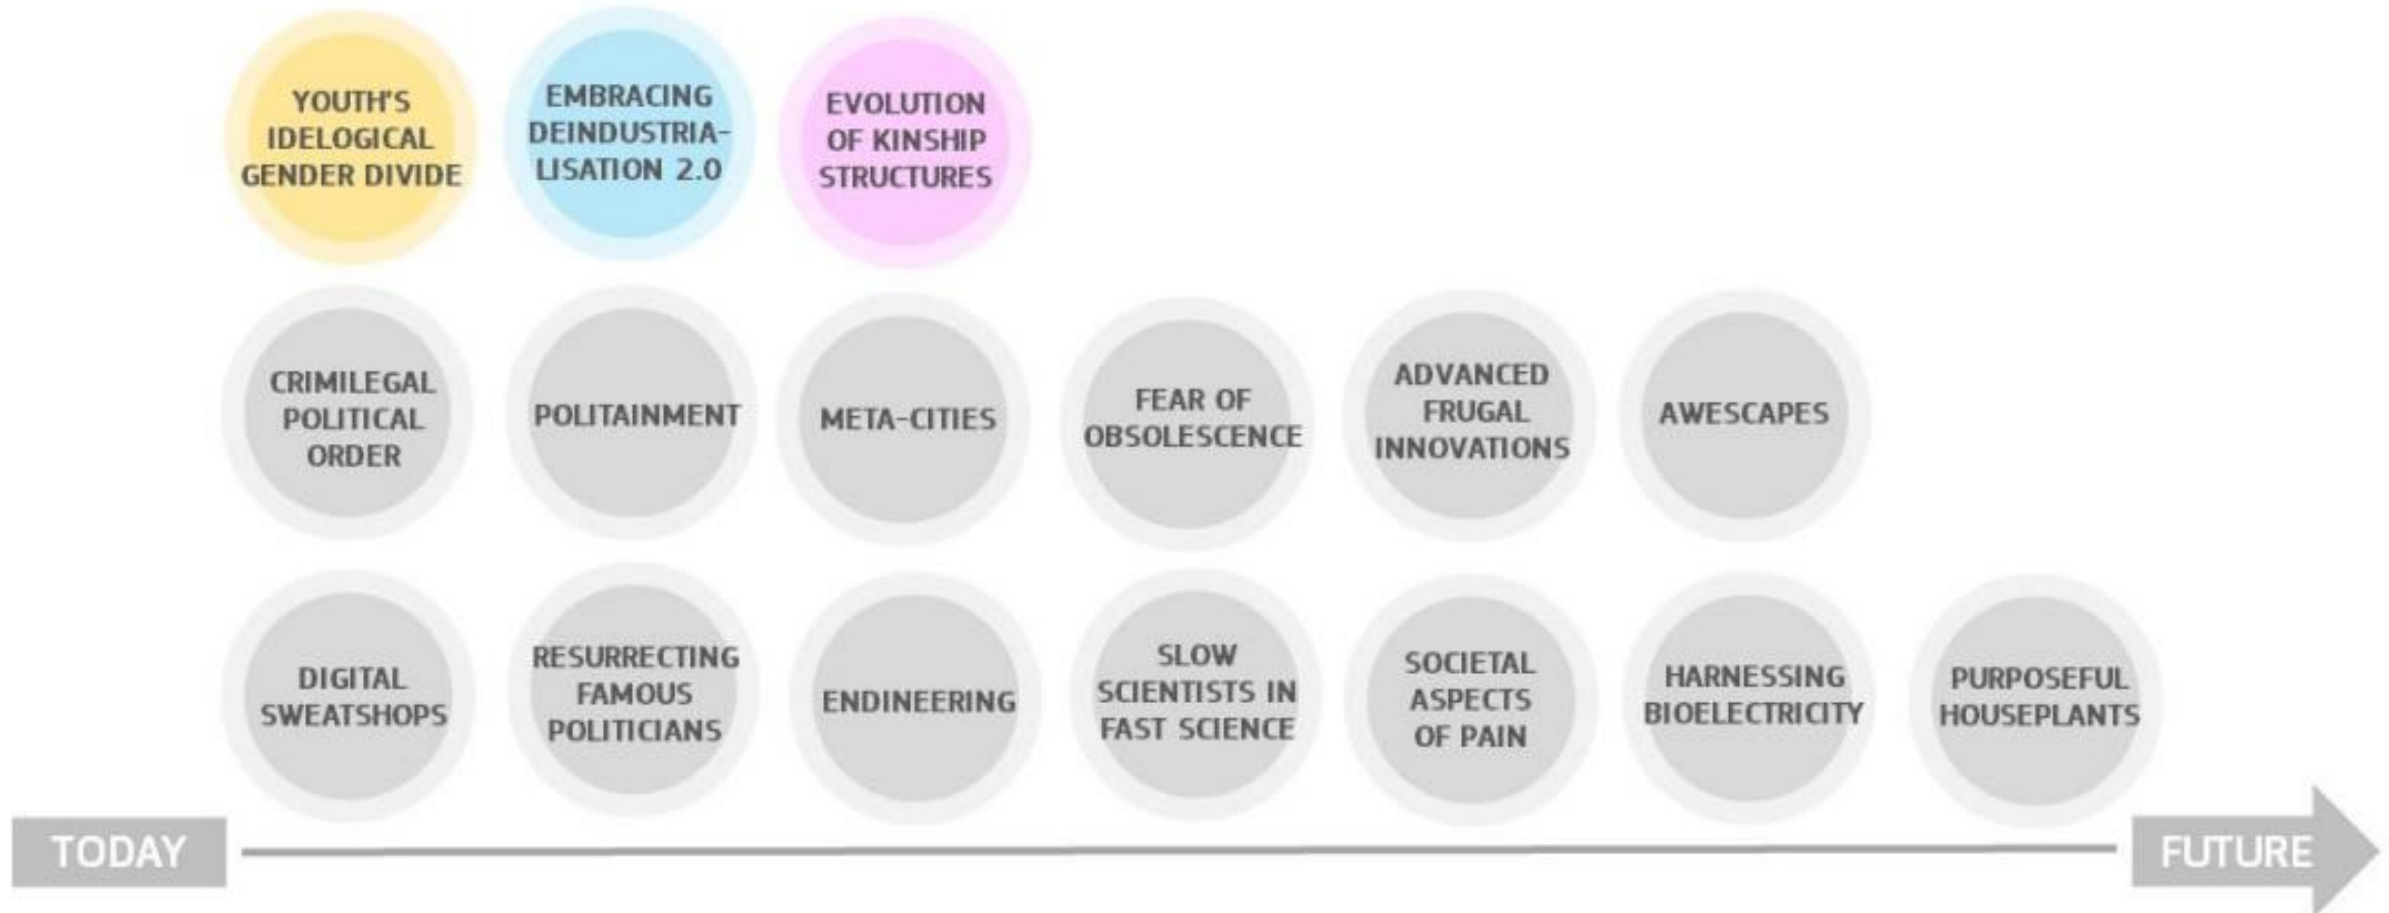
YOUTH'S IDELOGICAL GENDER DIVIDE

EMBRACING DEINDUSTRIALISATION 2.0

EVOLUTION OF KINSHIP STRUCTURES

CRIMILEGAL POLITICAL ORDER

POLITAINMENT

META-CITIES

FEAR OF OBSOLESCENCE

ADVANCED FRUGAL INNOVATIONS

AWESCAPES

DIGITAL SWEATSHOPS

RESURRECTING FAMOUS POLITICIANS

ENDINEERING

SLOW SCIENTISTS IN FAST SCIENCE

SOCIETAL ASPECTS OF PAIN

HARNESSING BIOELECTRICITY

PURPOSEFUL HOUSEPLANTS

TODAY

FUTURE